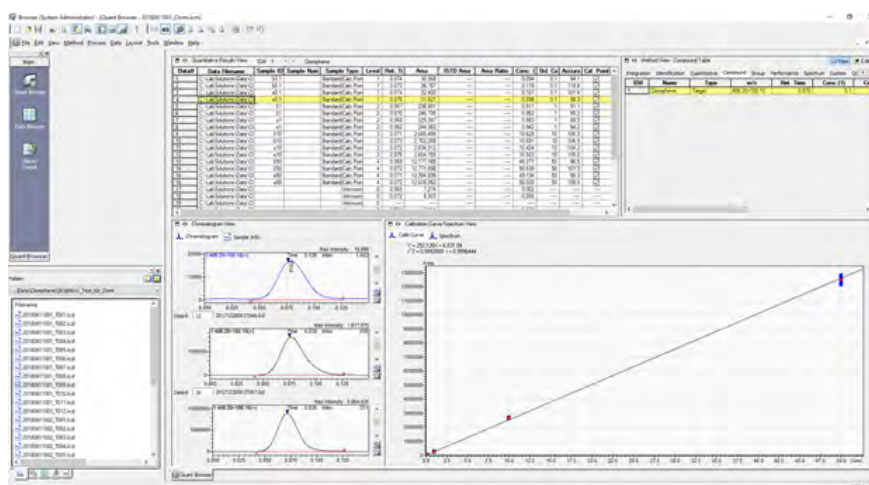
Browser [System Administrator] - [Quant Browser - 20180611001_Chrom.lcm]

File Edit View Method Process Data Layout Tools Window Help

Main

Quant Browser

Data Browser

Report Create

Quant Browser

Folder:

Filename

2018061001_T001.lcd
2018061001_T002.lcd
2018061001_T003.lcd
2018061001_T004.lcd
2018061001_T005.lcd
2018061001_T006.lcd
2018061001_T007.lcd
2018061001_T008.lcd
2018061001_T009.lcd
2018061001_T010.lcd
2018061001_T011.lcd
2018061001_T012.lcd
2018061002_T001.lcd
2018061002_T002.lcd
2018061002_T003.lcd
2018061002_T004.lcd
2018061002_T005.lcd

Quantitative Results View

Clomiphene

| Default | Data Filename | Sample ID | Sample Name | Sample Type | Level | Ret. Ti | Area | ISTD Area | Area Ratio | Conc. | Std. Co | Accura | Cal. Point |
|---|---|---|---|---|---|---|---|---|---|---|---|---|---|
| 1 | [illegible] | s0.1 | | Standard:Calc Point | 1 | 0.073 | 30,358 | | | 0.094 | 0.1 | 94.1 | |
| 2 | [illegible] | s0.1 | | Standard:Calc Point | 1 | 0.073 | 38,787 | | | 0.119 | 0.1 | 118.8 | |
| 3 | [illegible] | s0.1 | | Standard:Calc Point | 1 | 0.074 | 32,897 | | | 0.101 | 0.1 | 101.0 | |
| 4 | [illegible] | s0.1 | | Standard:Calc Point | 1 | 0.076 | 31,621 | | | 0.098 | 0.1 | 98.3 | |
| 5 | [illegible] | s1 | | Standard:Calc Point | 2 | 0.067 | 236,651 | | | 0.917 | 1 | 91.7 | |
| 6 | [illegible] | s1 | | Standard:Calc Point | 2 | 0.070 | 246,778 | | | 0.952 | 1 | 95.2 | |
| 7 | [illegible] | s1 | | Standard:Calc Point | 2 | 0.063 | 225,357 | | | 0.865 | 1 | 86.5 | |
| 8 | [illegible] | s1 | | Standard:Calc Point | 2 | 0.062 | 244,362 | | | 0.942 | 1 | 94.2 | |
| 9 | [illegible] | s10 | | Standard:Calc Point | 3 | 0.071 | 2,685,489 | | | 10.529 | 10 | 105.3 | |
| 10 | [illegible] | s10 | | Standard:Calc Point | 3 | 0.072 | 2,702,269 | | | 10.597 | 10 | 106.0 | |
| 11 | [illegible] | s10 | | Standard:Calc Point | 3 | 0.072 | 2,656,713 | | | 10.424 | 10 | 104.2 | |
| 12 | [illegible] | s10 | | Standard:Calc Point | 3 | 0.072 | 2,654,781 | | | 10.502 | 10 | 105.0 | |
| 13 | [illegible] | s50 | | Standard:Calc Point | 4 | 0.069 | 12,177,565 | | | 48.270 | 50 | 96.5 | |
| 14 | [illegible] | s50 | | Standard:Calc Point | 4 | 0.071 | 12,771,836 | | | 50.630 | 50 | 101.3 | |
| 15 | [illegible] | s50 | | Standard:Calc Point | 4 | 0.071 | 12,394,208 | | | 49.134 | 50 | 98.3 | |
| 16 | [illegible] | s50 | | Standard:Calc Point | 4 | 0.071 | 12,618,082 | | | 50.025 | 50 | 100.1 | |
| 17 | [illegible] | | | Unknown | | 0.063 | 7,274 | | | 0.002 | | | |
| 18 | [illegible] | | | Unknown | | 0.072 | 6,303 | | | 0.000 | | | |

Method View - Compound Table

Integration Identification Quantitative Compound Group Performance Spectrum System

| ID# | Name | Type | m/z | Ret. Time | Conc.(1) |
|---|---|---|---|---|---|
| 1 | Clomiphene | Target | 406.20>100.10 | 0.070 | 0.1 |

Chromatogram View

Chromatogram Sample Info

1:406.20>100.10(+) Max Intensity: 15,999 Time 0.076 Min

Data# 12 20180611_Chrom.lcd

1:406.20>100.10(+) Max Intensity: 1,617,073 Time 0.026 Min

Data# 16

1:406.20>100.10(+) Max Intensity: 3,064,425 Time 0.026 Min

Calibration Curve/Spectrum View

Calib Curve Spectrum

Y = 252.1263 X + 6,631.06
R^2 = 0.9992930 R = 0.9996444

Conc

Quant Browser